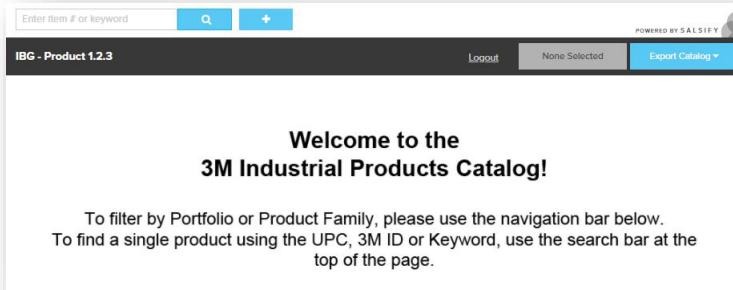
Enter item # or keyword

POWERED BY SALSIFY

IBG - Product 1.2.3

Logout

None Selected

Export Catalog

Welcome to the
3M Industrial Products Catalog!

To filter by Portfolio or Product Family, please use the navigation bar below.
To find a single product using the UPC, 3M ID or Keyword, use the search bar at the top of the page.